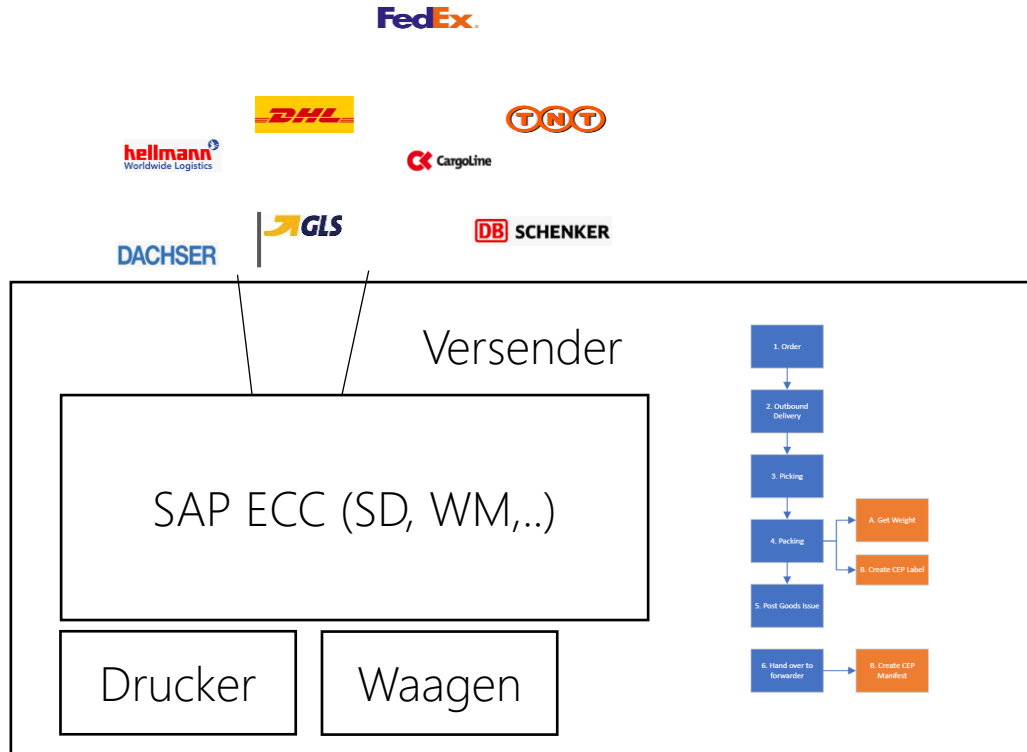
FedEx.

DHL

TNT

hellmann
Worldwide Logistics

CargoLine

GLS

DB SCHENKER

DACHSER

Versender

SAP ECC (SD, WM,..)

Drucker

Waagen

1. Order

2. Outbound Delivery

3. Picking

4. Packing

A. Get Weight

B. Create CEP Label

5. Post Goods Issue

6. Hand over to forwarder

B. Create CEP Manifest